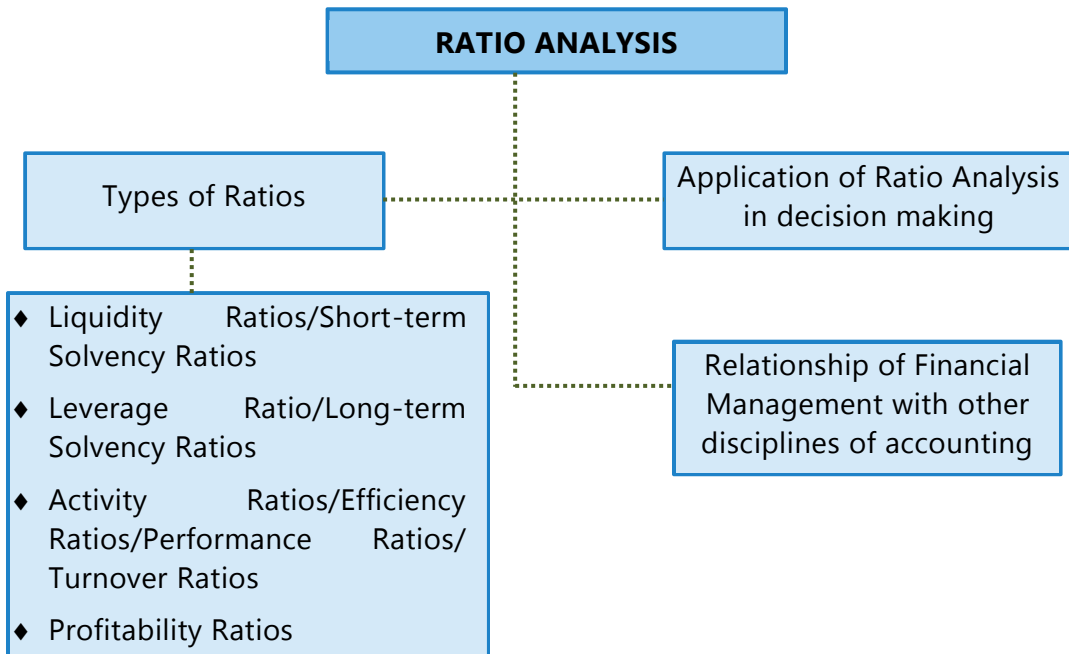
RATIO ANALYSIS

Types of Ratios

Application of Ratio Analysis in decision making

♦ Liquidity Ratios/Short-term Solvency Ratios

♦ Leverage Ratio/Long-term Solvency Ratios

♦ Activity Ratios/Efficiency Ratios/Performance Ratios/ Turnover Ratios

♦ Profitability Ratios

Relationship of Financial Management with other disciplines of accounting